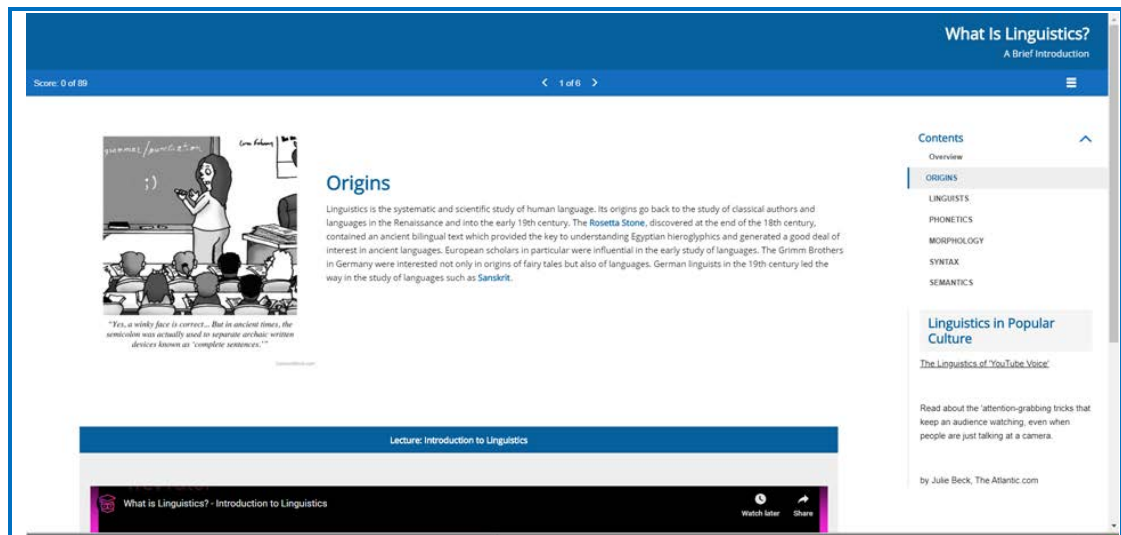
What Is Linguistics?
A Brief Introduction

Score: 0 of 89

1 of 6

grammar/punctuation

;)

"Yes, a winky face is correct... But in ancient times, the semicolon was actually used to separate archaic written devices known as 'complete sentences.'"

Origins

Linguistics is the systematic and scientific study of human language. Its origins go back to the study of classical authors and languages in the Renaissance and into the early 19th century. The Rosetta Stone, discovered at the end of the 18th century, contained an ancient bilingual text which provided the key to understanding Egyptian hieroglyphics and generated a good deal of interest in ancient languages. European scholars in particular were influential in the early study of languages. The Grimm Brothers in Germany were interested not only in origins of fairy tales but also of languages. German linguists in the 19th century led the way in the study of languages such as Sanskrit.

Contents
Overview
ORIGINS
LINGUISTS
PHONETICS
MORPHOLOGY
SYNTAX
SEMANTICS

Linguistics in Popular Culture

The Linguistics of 'YouTube Voice'

Read about the 'attention-grabbing tricks that keep an audience watching, even when people are just talking at a camera.

by Julie Beck, The Atlantic.com

Lecture: Introduction to Linguistics

What is Linguistics? - Introduction to Linguistics

Watch later

Share